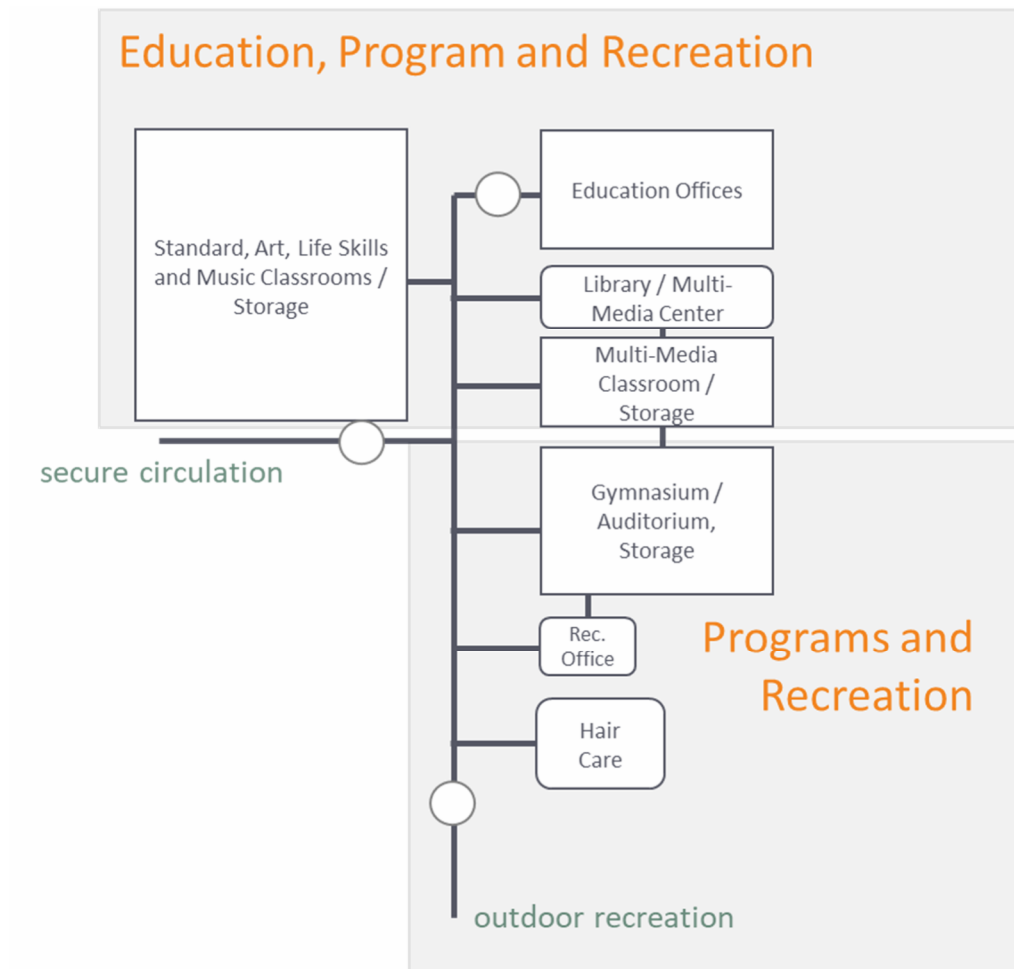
Education, Program and Recreation

Standard, Art, Life Skills and Music Classrooms / Storage

Education Offices

Library / Multi-Media Center

Multi-Media Classroom / Storage

secure circulation

Gymnasium / Auditorium, Storage

Rec. Office

Programs and Recreation

Hair Care

outdoor recreation